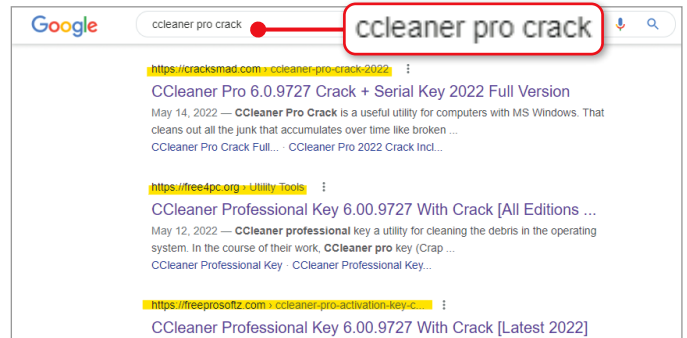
Google

ccleaner pro crack

ccleaner pro crack

https://cracksmad.com › ccleaner-pro-crack-2022

CCleaner Pro 6.0.9727 Crack + Serial Key 2022 Full Version

May 14, 2022 — CCleaner Pro Crack is a useful utility for computers with MS Windows. That cleans out all the junk that accumulates over time like broken ...

CCleaner Pro Crack Full... · CCleaner Pro 2022 Crack Incl...

https://free4pc.org › Utility Tools

CCleaner Professional Key 6.00.9727 With Crack [All Editions ...

May 12, 2022 — CCleaner professional key a utility for cleaning the debris in the operating system. In the course of their work, CCleaner pro key (Crap ...

CCleaner Professional Key · CCleaner Professional Key...

https://freeprosoftz.com › ccleaner-pro-activation-key-c...

CCleaner Professional Key 6.00.9727 With Crack [Latest 2022]